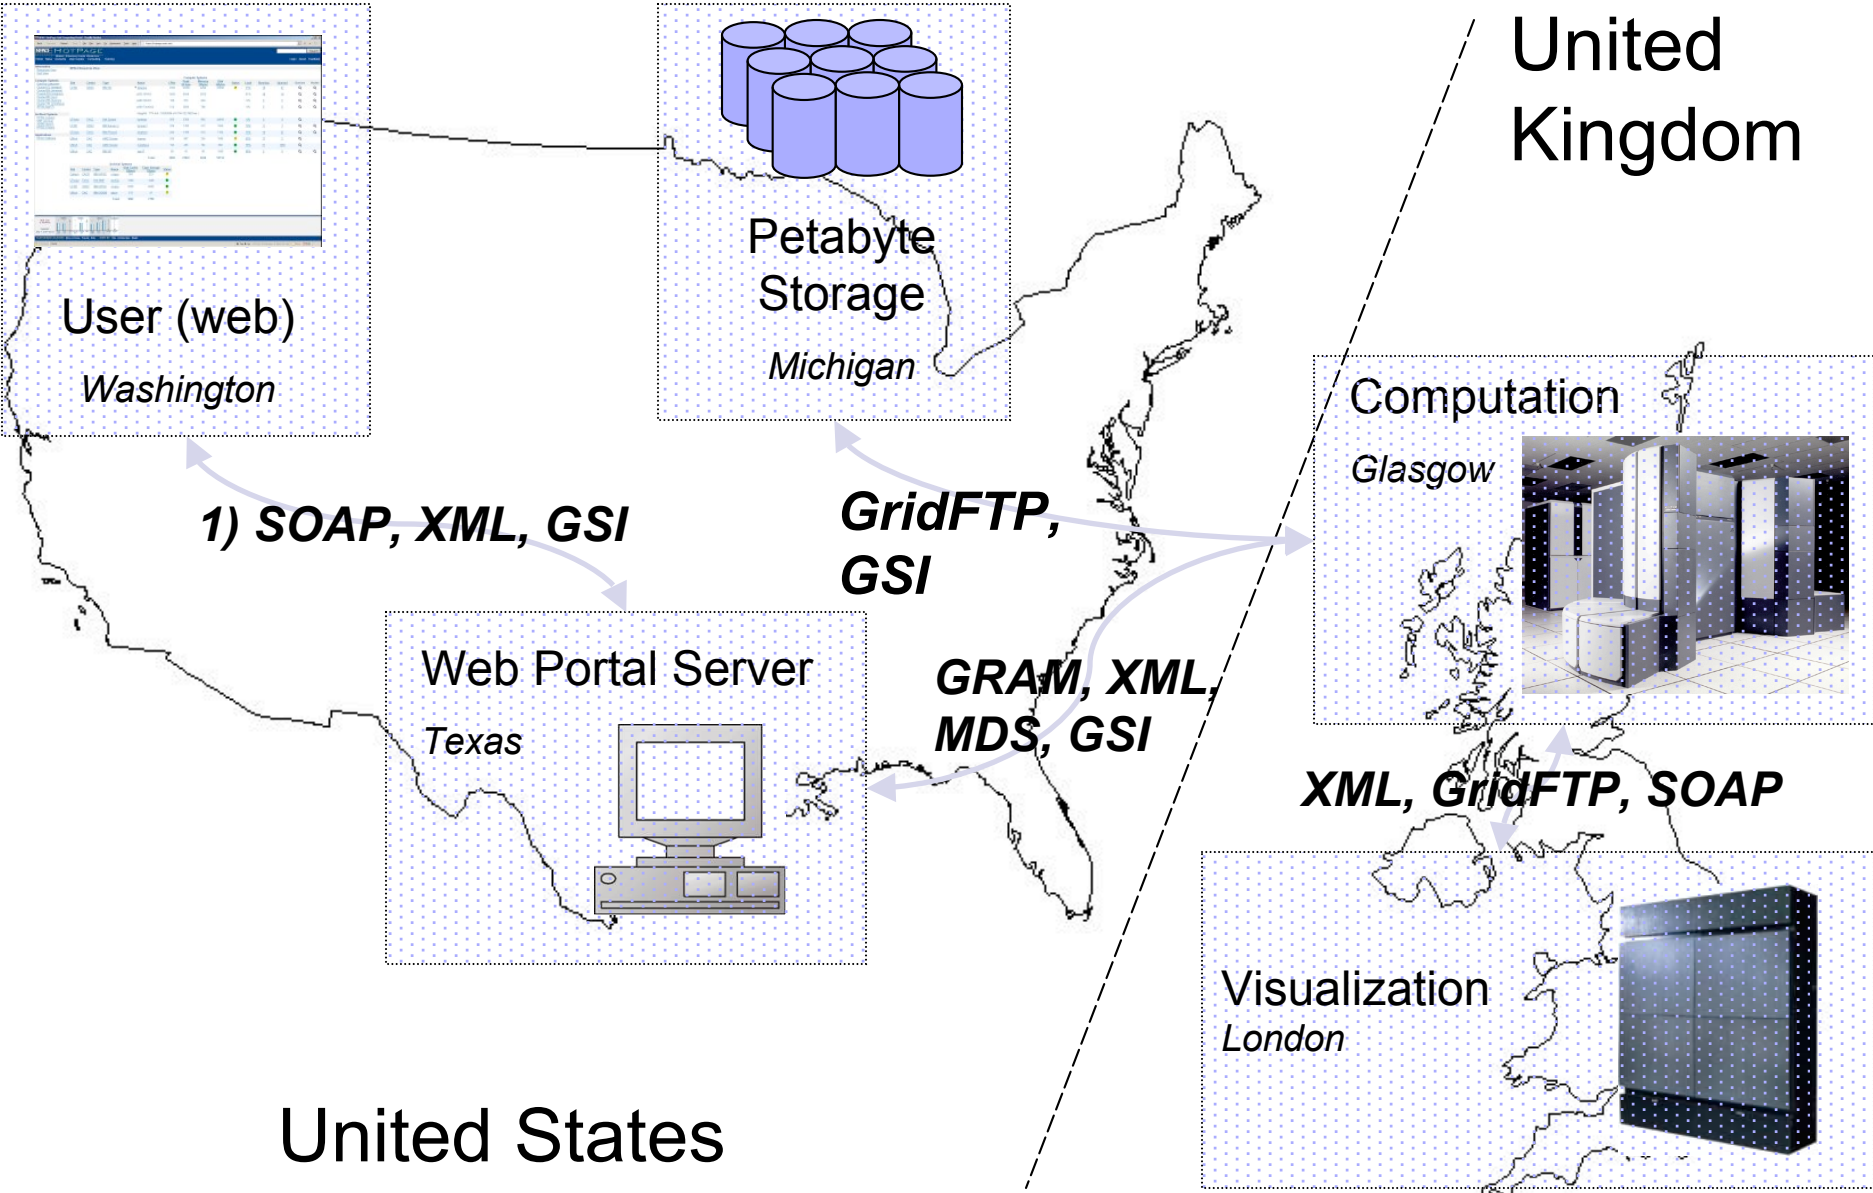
United Kingdom

Petabyte Storage
Michigan

User (web)
Washington

Computation
Glasgow

1) SOAP, XML, GSI

GridFTP, GSI

Web Portal Server
Texas

GRAM, XML, MDS, GSI

XML, GridFTP, SOAP

Visualization
London

United States